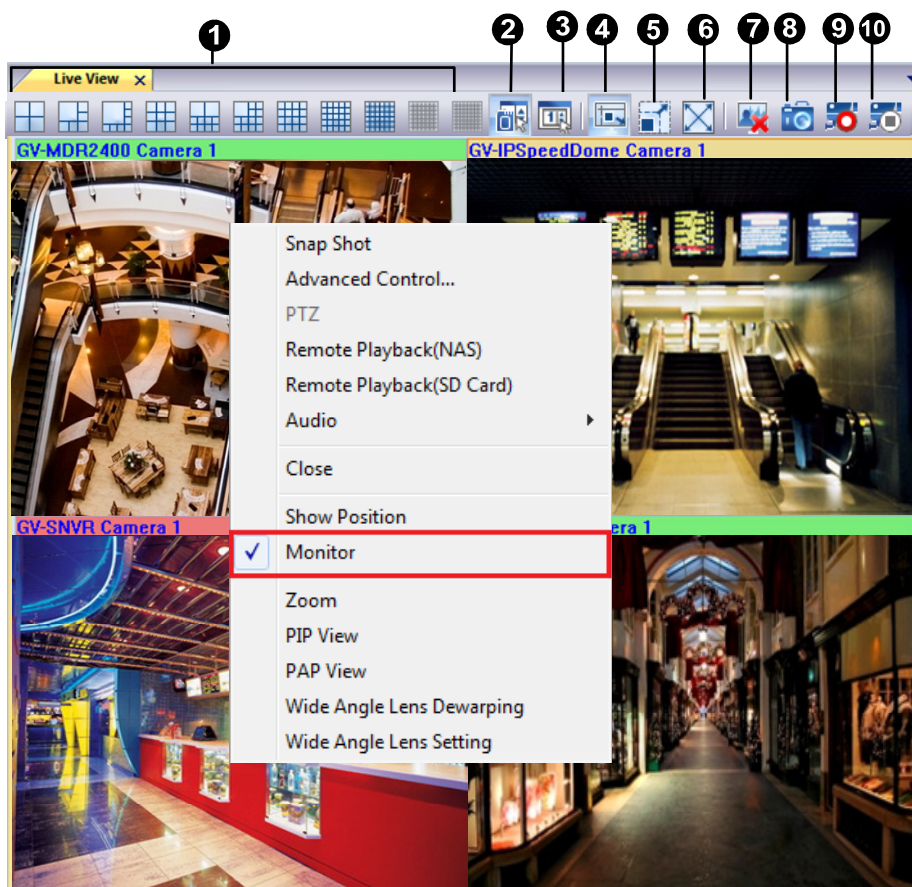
1 2 3 4 5 6 7 8 9 10

Live View ×

GV-MDR2400 Camera 1
GV-IPSpeedDome Camera 1

Snap Shot
Advanced Control...
PTZ
Remote Playback(NAS)
Remote Playback(SD Card)
Audio
Close
Show Position
✓ Monitor
Zoom
PIP View
PAP View
Wide Angle Lens Dewarping
Wide Angle Lens Setting

GV-SNVR Camera 1
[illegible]era 1